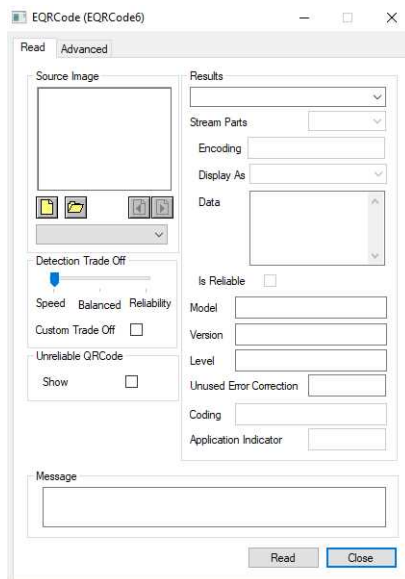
EQRCode (EQRCode6)

Read
Advanced

Source Image

Detection Trade Off

Speed
Balanced
Reliability

Custom Trade Off

Unreliable QRCode

Show

Results

Stream Parts

Encoding

Display As

Data

Is Reliable

Model

Version

Level

Unused Error Correction

Coding

Application Indicator

Message

Read
Close